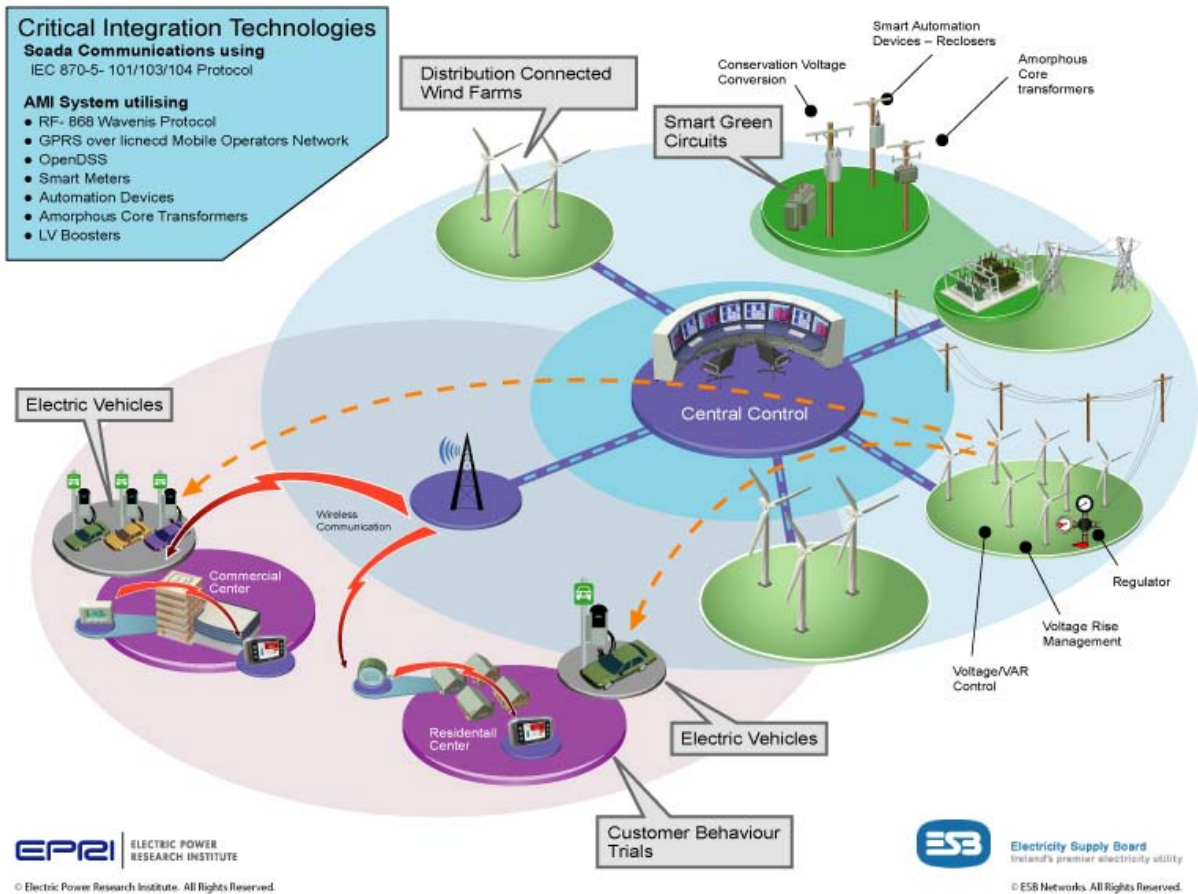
Critical Integration Technologies
Scada Communications using
IEC 870-5- 101/103/104 Protocol

AMI System utilising
● RF- 868 Wavenis Protocol
● GPRS over licnecd Mobile Operators Network
● OpenDSS
● Smart Meters
● Automation Devices
● Amorphous Core Transformers
● LV Boosters

Distribution Connected Wind Farms

Conservation Voltage Conversion

Smart Automation Devices – Reclosers

Amorphous Core transformers

Smart Green Circuits

Central Control

Electric Vehicles

Wireless Communication

Commercial Center

Residentail Center

Electric Vehicles

Regulator

Voltage Rise Management

Voltage/VAR Control

Customer Behaviour Trials

EPRI ELECTRIC POWER RESEARCH INSTITUTE

© Electric Power Research Institute. All Rights Reserved.

ESB Electricity Supply Board
Ireland's premier electricity utility

© ESB Networks. All Rights Reserved.